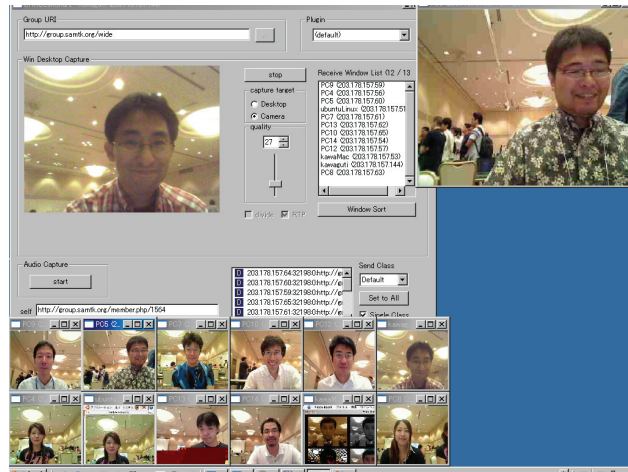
Group URI

http://group.samtk.org/wide

Plugin

(default)

Win Desktop Capture

stop

capture target

Desktop

Camera

quality

27

divide

RTP

Receive Window List (12 / 13

PC9 (203.178.157.59)
PC4 (203.178.157.56)
PC5 (203.178.157.60)
ubuntuLinux (203.178.157.51
PC7 (203.178.157.61)
PC13 (203.178.157.62)
PC10 (203.178.157.65)
PC14 (203.178.157.54)
PC12 (203.178.157.57)
kawaMac (203.178.157.53)
kawaguti (203.178.157.144)
PC8 (203.178.157.63)

Window Sort

Audio Capture

start

203.178.157.64:321980:http://g
203.178.157.60:321980:http://g
203.178.157.59:321980:http://g
203.178.157.65:321980:http://g
203.178.157.61:321980:http://g

Send Class

Default

Set to All

Single Class

self http://group.samtk.org/member.php/1564

PC5 (2